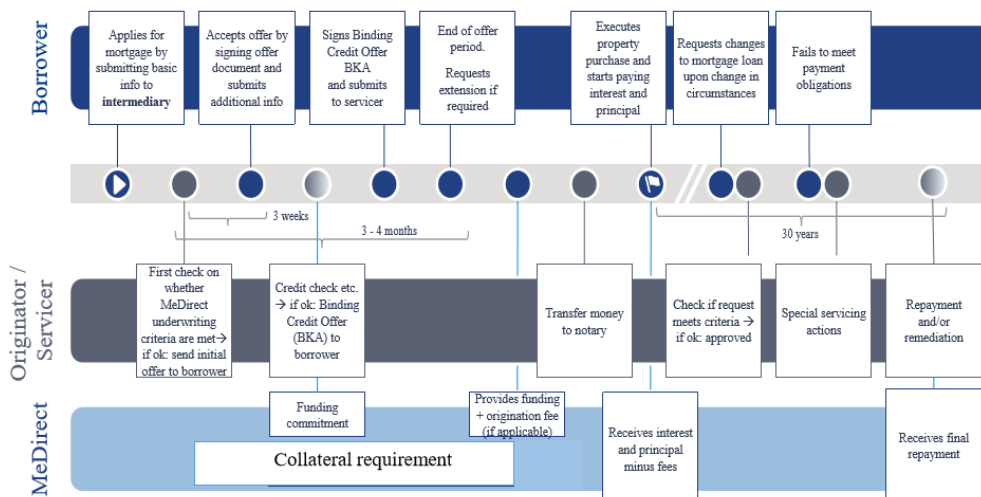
Borrower

Applies for mortgage by submitting basic info to **intermediary**

Accepts offer by signing offer document and submits additional info

Signs Binding Credit Offer BKA and submits to servicer

End of offer period.

Requests extension if required

Executes property purchase and starts paying interest and principal

Requests changes to mortgage loan upon change in circumstances

Fails to meet payment obligations

3 weeks

3 - 4 months

30 years

Originator / Servicer

First check on whether MeDirect underwriting criteria are met→ if ok: send initial offer to borrower

Credit check etc. → if ok: Binding Credit Offer (BKA) to borrower

Transfer money to notary

Check if request meets criteria → if ok: approved

Special servicing actions

Repayment and/or remediation

MeDirect

Funding commitment

Provides funding + origination fee (if applicable)

Receives interest and principal minus fees

Receives final repayment

Collateral requirement